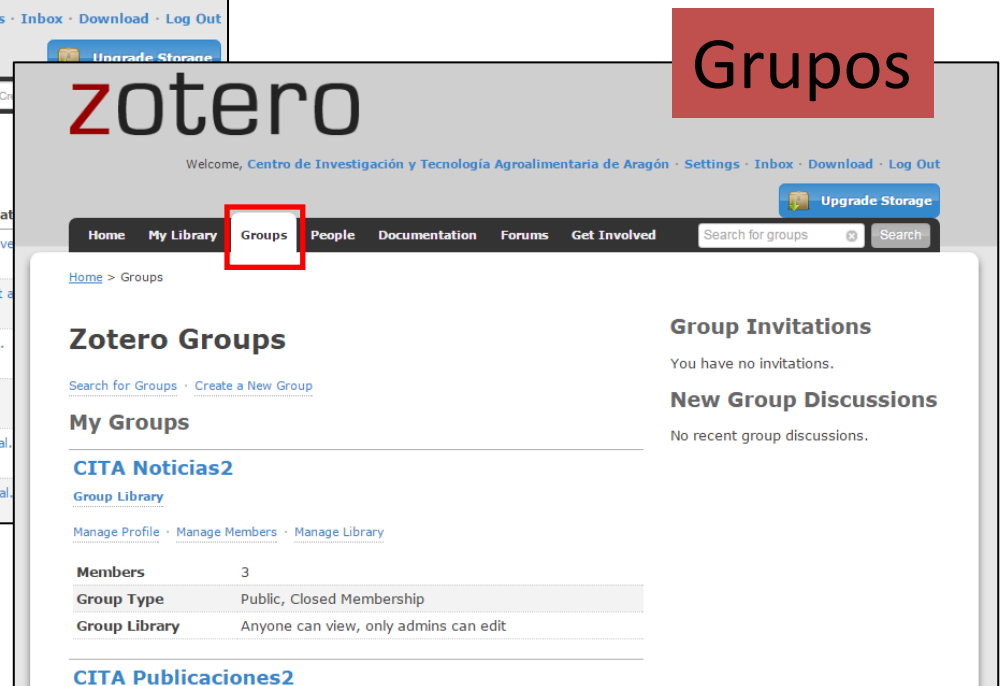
· Inbox · Download · Log Out

Upgrade Storage

Grupos

zotero

Welcome, Centro de Investigación y Tecnología Agroalimentaria de Aragón · Settings · Inbox · Download · Log Out

Upgrade Storage

Home My Library Groups People Documentation Forums Get Involved Search for groups Search

Home > Groups

Zotero Groups

Search for Groups · Create a New Group

My Groups

CITA Noticias2

Group Library

Manage Profile · Manage Members · Manage Library

| Members | 3 |
|---|---|
| Group Type | Public, Closed Membership |
| Group Library | Anyone can view, only admins can edit |

CITA Publicaciones2

Group Invitations

You have no invitations.

New Group Discussions

No recent group discussions.